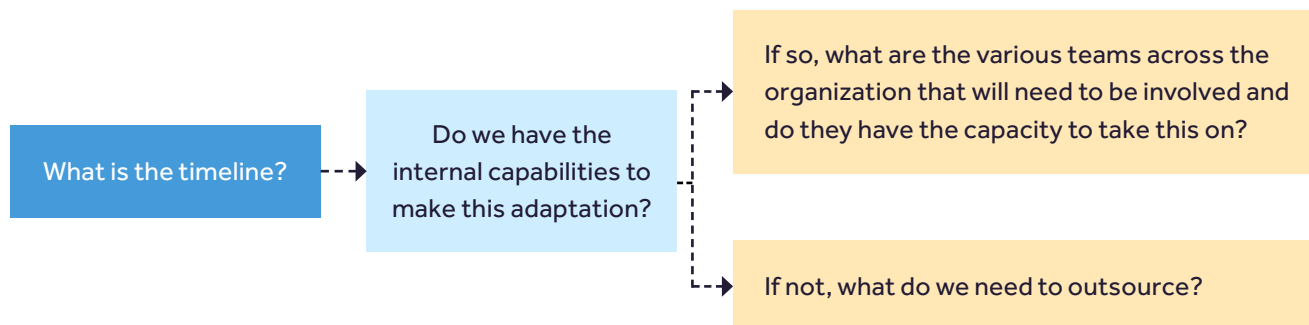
What is the timeline?

Do we have the internal capabilities to make this adaptation?

If so, what are the various teams across the organization that will need to be involved and do they have the capacity to take this on?

If not, what do we need to outsource?